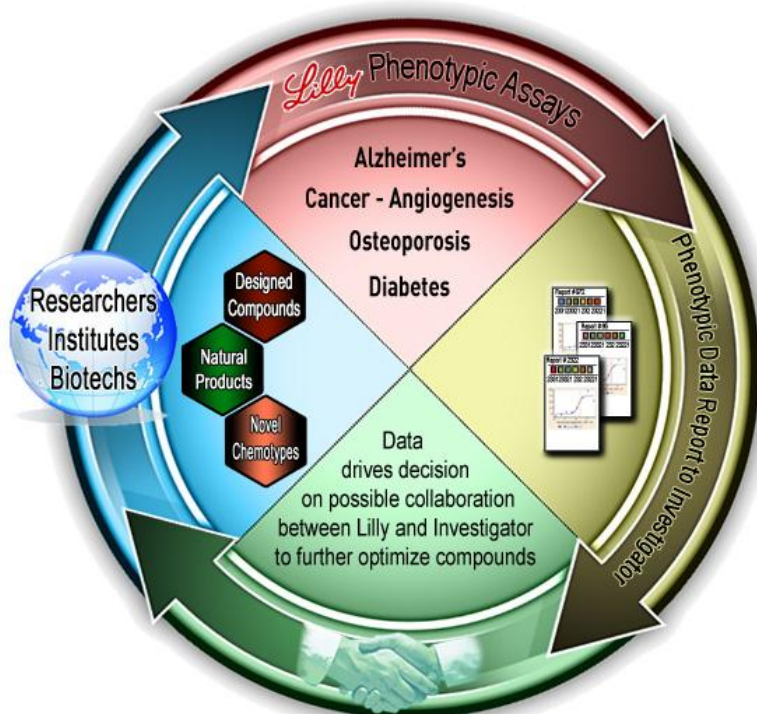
Lilly Phenotypic Assays

Alzheimer's
Cancer - Angiogenesis
Osteoporosis
Diabetes

Phenotypic Data Report to Investigator

Researchers
Institutes
Biotechs

Designed Compounds

Natural Products

Novel Chemotypes

Report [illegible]

Report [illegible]

Report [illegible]

Data drives decision on possible collaboration between Lilly and Investigator to further optimize compounds